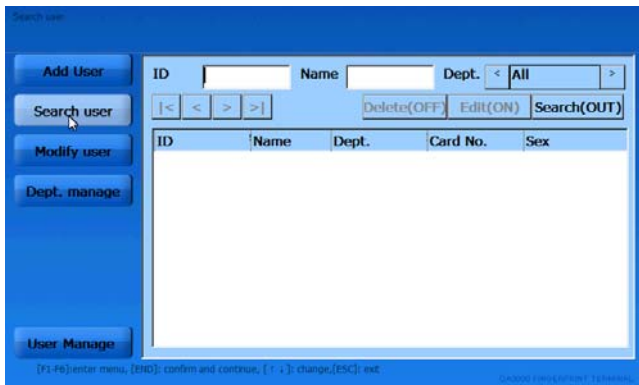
Search user

Add User
Search user
Modify user
Dept. manage
User Manage

ID
Name
Dept.
<
All
>

|<
<
>
>|
Delete(OFF)
Edit(ON)
Search(OUT)

| ID | Name | Dept. | Card No. | Sex |
|---|---|---|---|---|

[F1-F6]:enter menu, [END]: confirm and continue, [↑ ↓]: change,[ESC]: exit

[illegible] FINGERPRINT TERMINAL